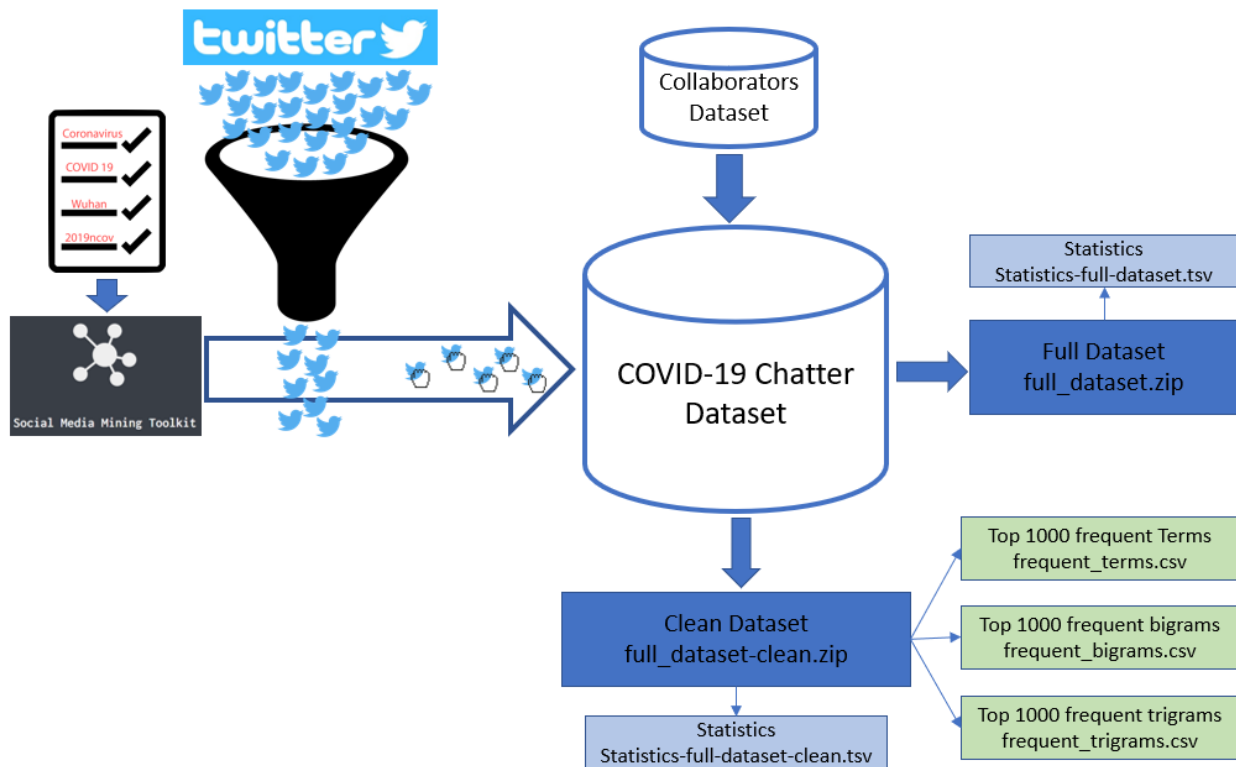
twitter

Coronavirus
COVID 19
Wuhan
2019ncov

Social Media Mining Toolkit

Collaborators Dataset

COVID-19 Chatter Dataset

Statistics
Statistics-full-dataset.tsv

Full Dataset
full_dataset.zip

Clean Dataset
full_dataset-clean.zip

Statistics
Statistics-full-dataset-clean.tsv

Top 1000 frequent Terms
frequent_terms.csv

Top 1000 frequent bigrams
frequent_bigrams.csv

Top 1000 frequent trigrams
frequent_trigrams.csv